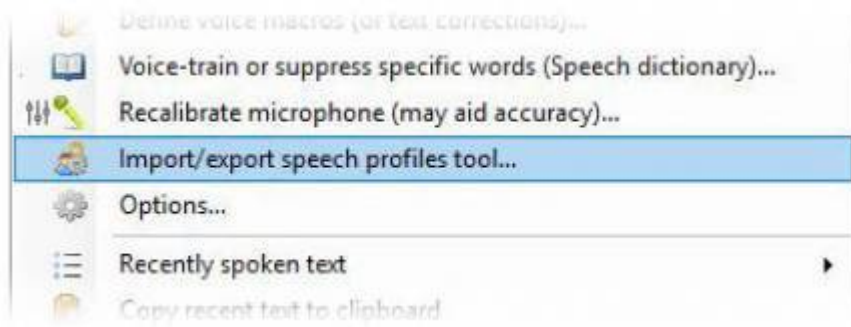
Define voice macros (or text corrections)...
Voice-train or suppress specific words (Speech dictionary)...
Recalibrate microphone (may aid accuracy)...
Import/export speech profiles tool...
Options...
Recently spoken text
Copy recent text to clipboard